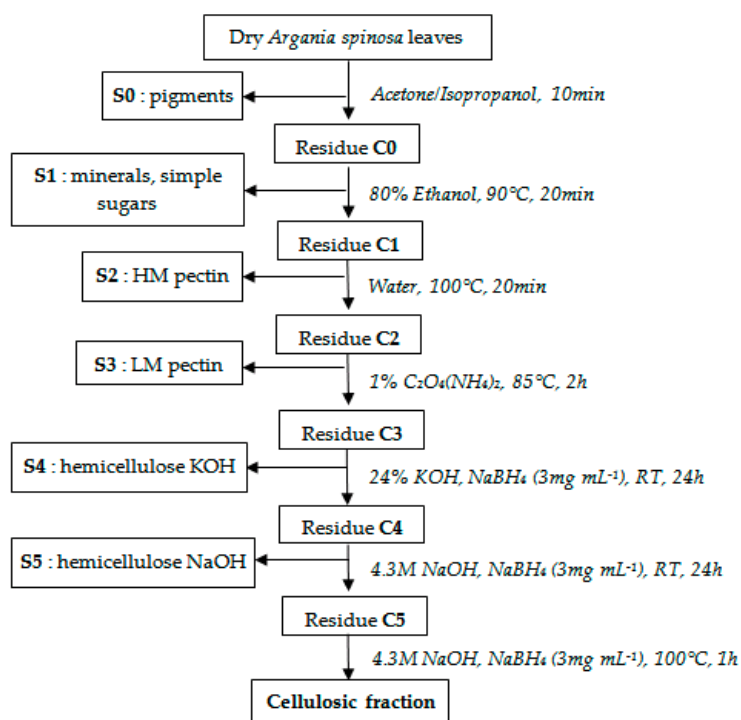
Dry *Argania spinosa* leaves

**S0** : pigments

*Acetone/Isopropanol, 10min*

Residue **C0**

**S1** : minerals, simple sugars

*80% Ethanol, 90°C, 20min*

Residue **C1**

**S2** : HM pectin

*Water, 100°C, 20min*

Residue **C2**

**S3** : LM pectin

*1% $C_2O_4(NH_4)_2$, 85°C, 2h*

Residue **C3**

**S4** : hemicellulose KOH

*24% KOH, $NaBH_4$ (3mg mL$^{-1}$), RT, 24h*

Residue **C4**

**S5** : hemicellulose NaOH

*4.3M NaOH, $NaBH_4$ (3mg mL$^{-1}$), RT, 24h*

Residue **C5**

*4.3M NaOH, $NaBH_4$ (3mg mL$^{-1}$), 100°C, 1h*

**Cellulosic fraction**